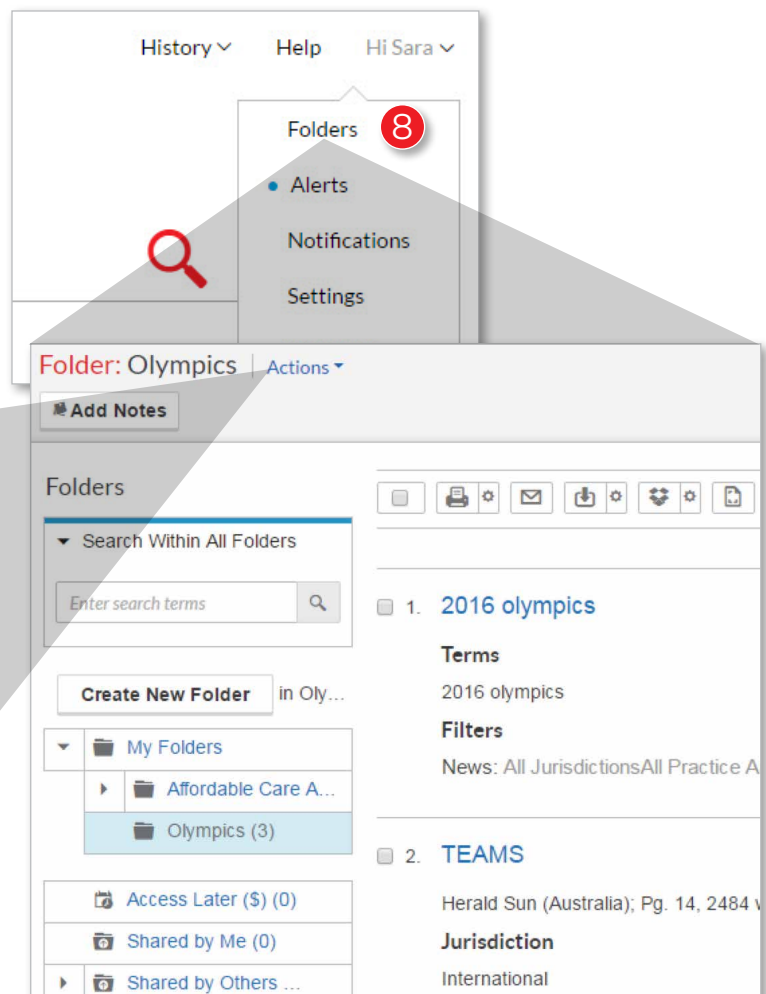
History ⌄ Help Hi Sara ⌄

Folders 8

Alerts

Notifications

Settings

Folder: Olympics | Actions ▾

Add Notes

Folders

Search Within All Folders

Enter search terms

Create New Folder in Oly...

My Folders

Affordable Care A...

Olympics (3)

Access Later ($) (0)

Shared by Me (0)

Shared by Others ...

1. 2016 olympics

Terms

2016 olympics

Filters

News: All JurisdictionsAll Practice A

2. TEAMS

Herald Sun (Australia); Pg. 14, 2484 v

Jurisdiction

International